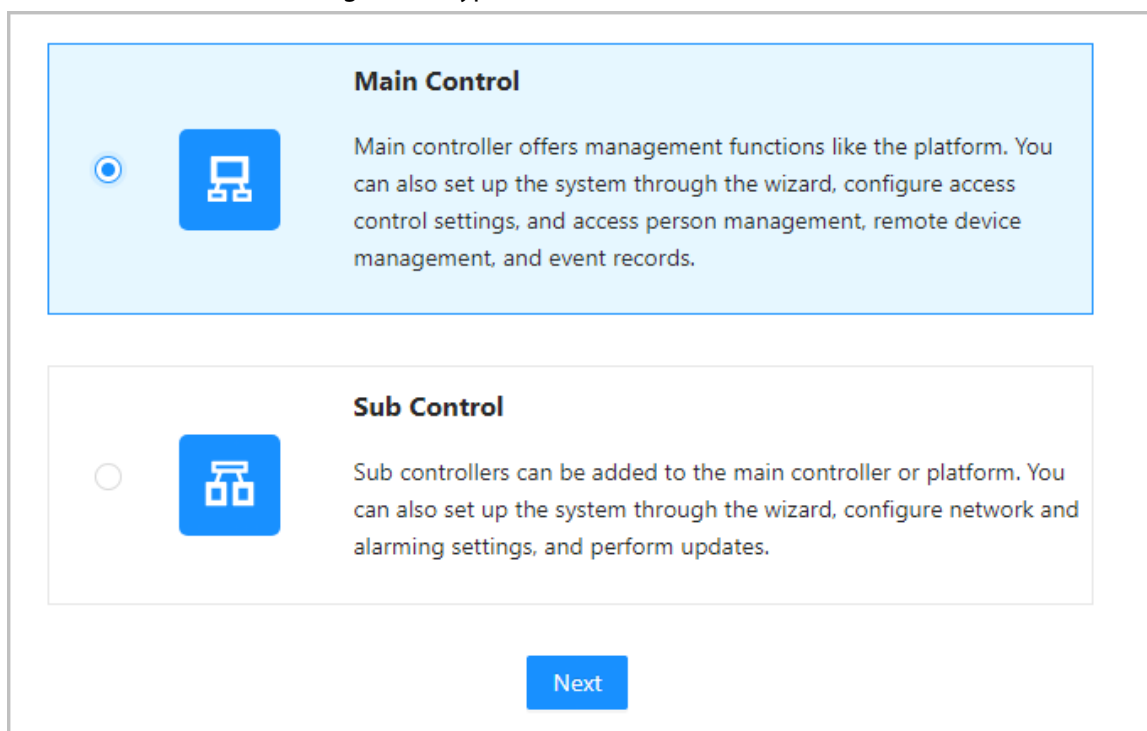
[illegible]

Main Control

Main controller offers management functions like the platform. You can also set up the system through the wizard, configure access control settings, and access person management, remote device management, and event records.

Sub Control

Sub controllers can be added to the main controller or platform. You can also set up the system through the wizard, configure network and alarming settings, and perform updates.

Next